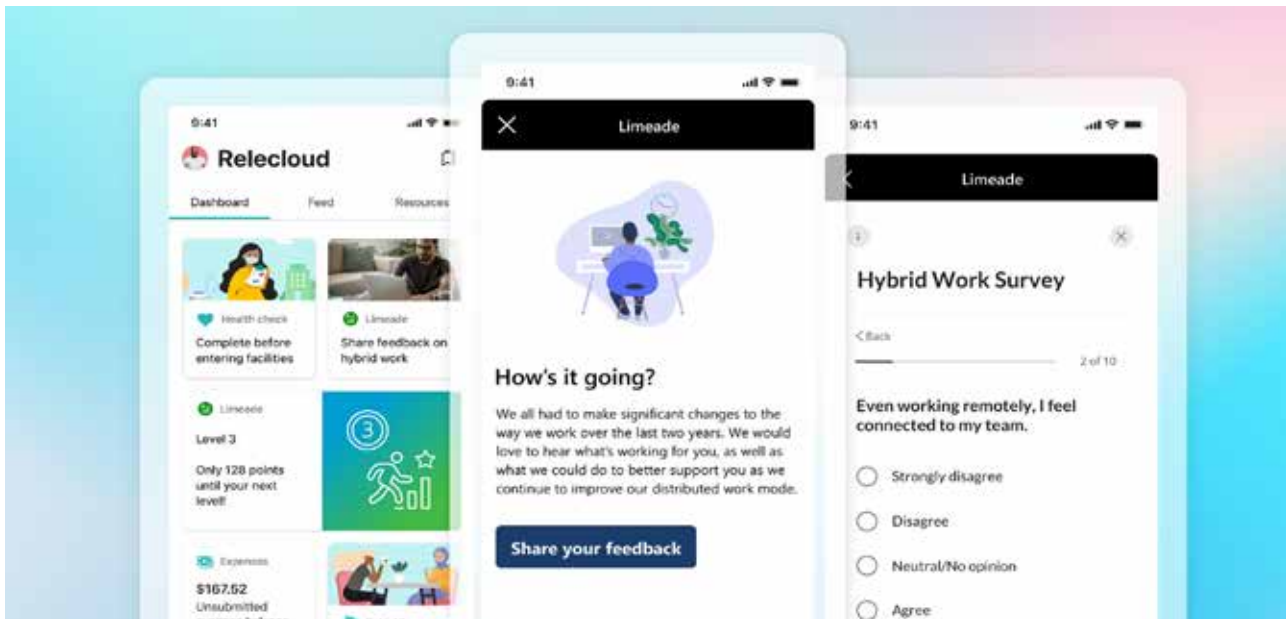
9:41

Relecloud

Dashboard

Feed

Resources

Health check

Complete before entering facilities

Limeade

Share feedback on hybrid work

Limeade

Level 3

Only 128 points until your next level!

3

Expenses

$167.52

Unsubmitted

9:41

Limeade

How's it going?

We all had to make significant changes to the way we work over the last two years. We would love to hear what's working for you, as well as what we could do to better support you as we continue to improve our distributed work mode.

Share your feedback

9:41

Limeade

Hybrid Work Survey

< Back

2 of 10

Even working remotely, I feel connected to my team.

Strongly disagree

Disagree

Neutral/No opinion

Agree